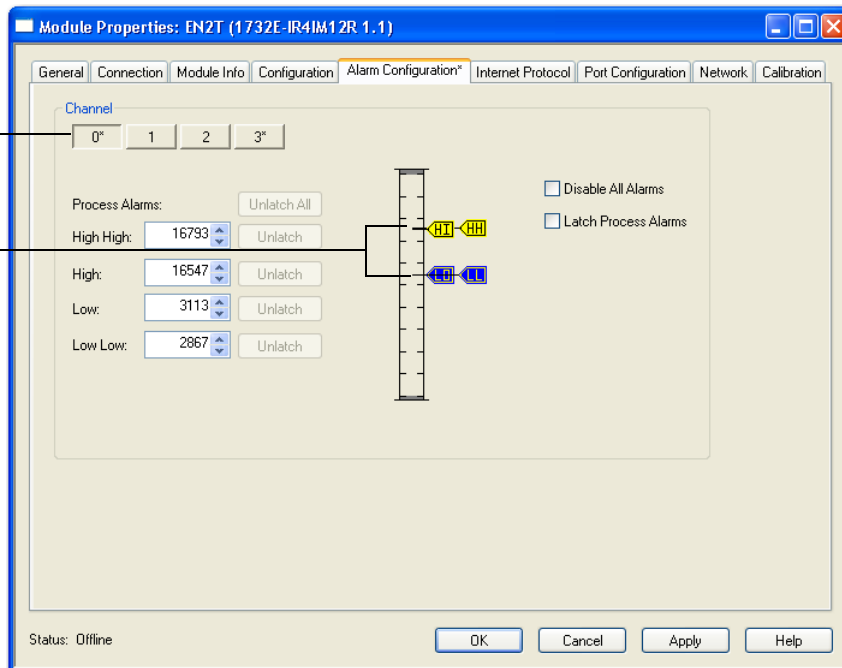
Module Properties: EN2T (1732E-IR4IM12R 1.1)

General | Connection | Module Info | Configuration | Alarm Configuration* | Internet Protocol | Port Configuration | Network | Calibration

Channel

0* | 1 | 2 | 3*

Process Alarms:

Unlatch All

High High: 16793 Unlatch

High: 16547 Unlatch

Low: 3113 Unlatch

Low Low: 2867 Unlatch

HI HH

LO LL

Disable All Alarms

Latch Process Alarms

Status: Offline

OK | Cancel | Apply | Help